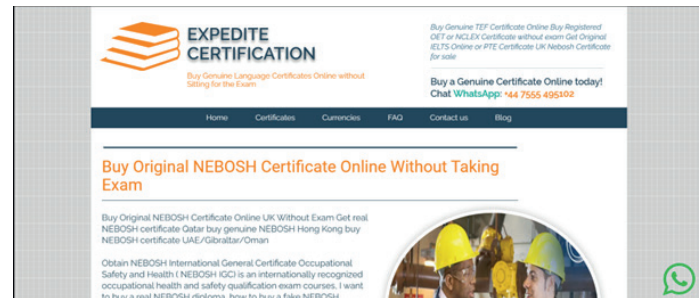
EXPEDITE CERTIFICATION

Buy Genuine Language Certificates Online without Sitting for the Exam

Buy Genuine TEF Certificate Online Buy Registered OET or NCLEX Certificate without exam Get Original IELTS Online or PTE Certificate UK Nebosh Certificate for sale

Buy a Genuine Certificate Online today!
Chat WhatsApp: +44 7555 495102

Home Certificates Currencies FAQ Contact us Blog

Buy Original NEBOSH Certificate Online Without Taking Exam

Buy Original NEBOSH Certificate Online UK Without Exam Get real NEBOSH certificate Qatar buy genuine NEBOSH Hong Kong buy NEBOSH certificate UAE/Gibraltar/Oman

Obtain NEBOSH International General Certificate Occupational Safety and Health ( NEBOSH IGC) is an internationally recognized occupational health and safety qualification exam courses. I want to buy a real NEBOSH diploma, how to buy a fake NEBOSH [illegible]